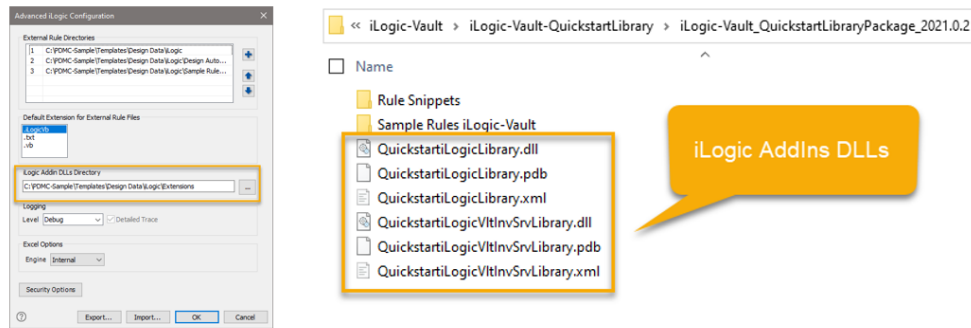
Advanced iLogic Configuration

External Rule Directories

1 C:\PDMC-Sample\Templates\Design Data\iLogic
2 C:\PDMC-Sample\Templates\Design Data\iLogic\Design Auto...
3 C:\PDMC-Sample\Templates\Design Data\iLogic\Sample Rule...

Default Extension for External Rule Files

.iLogicVb
.txt
.vb

iLogic Addin DLLs Directory

C:\PDMC-Sample\Templates\Design Data\iLogic\Extensions

Logging

Level Debug Detailed Trace

Excel Options

Engine Internal

Security Options

Export... Import... OK Cancel

« iLogic-Vault › iLogic-Vault-QuickstartLibrary › iLogic-Vault_QuickstartLibraryPackage_2021.0.2

Name

Rule Snippets
Sample Rules iLogic-Vault
QuickstartiLogicLibrary.dll
QuickstartiLogicLibrary.pdb
QuickstartiLogicLibrary.xml
QuickstartiLogicVltInvSrvLibrary.dll
QuickstartiLogicVltInvSrvLibrary.pdb
QuickstartiLogicVltInvSrvLibrary.xml

iLogic AddIns DLLs